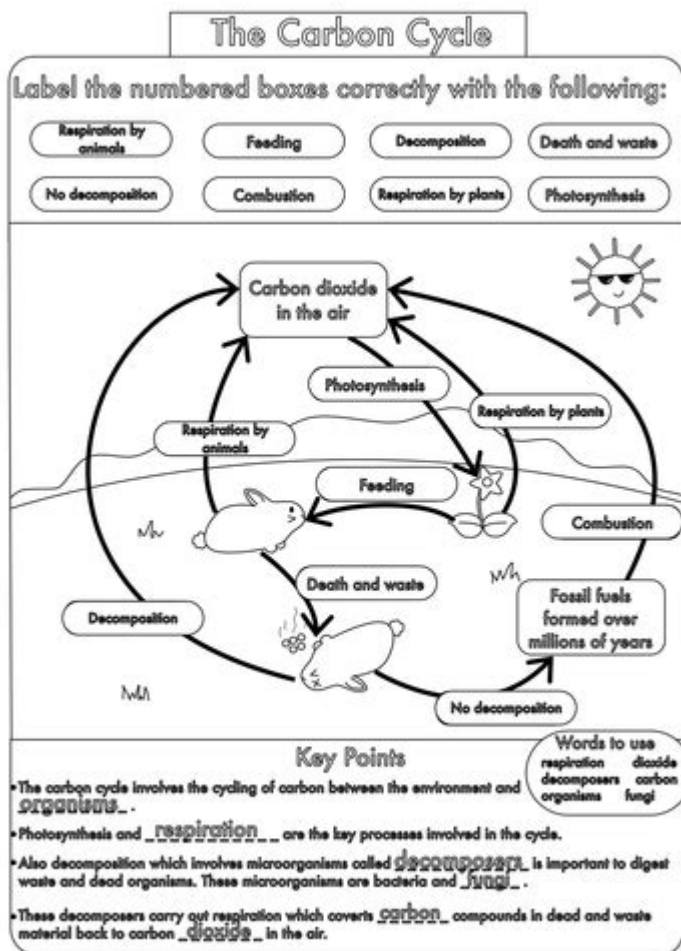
The Carbon Cycle

Label the numbered boxes correctly with the following:

Respiration by animals
Feeding
Decomposition
Death and waste
No decomposition
Combustion
Respiration by plants
Photosynthesis

Carbon dioxide in the air

Photosynthesis

Respiration by plants

Respiration by animals

Feeding

Combustion

Death and waste

Fossil fuels formed over millions of years

Decomposition

No decomposition

Key Points

Words to use
respiration dioxide
decomposers carbon
organisms fungi

•The carbon cycle involves the cycling of carbon between the environment and organisms.

•Photosynthesis and respiration are the key processes involved in the cycle.

•Also decomposition which involves microorganisms called decomposers is important to digest waste and dead organisms. These microorganisms are bacteria and fungi.

•These decomposers carry out respiration which coverts carbon compounds in dead and waste material back to carbon dioxide in the air.